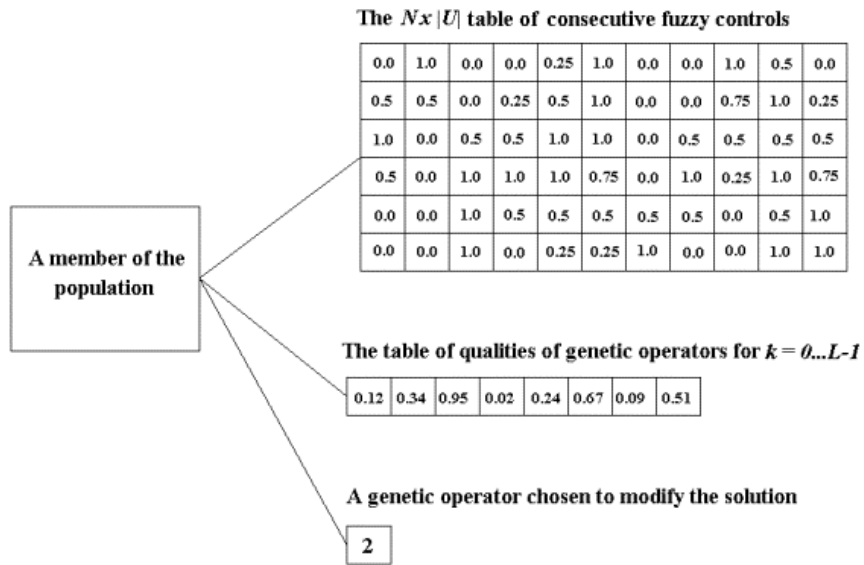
A member of the population

The $Nx\,|U|$ table of consecutive fuzzy controls

| 0.0 | 1.0 | 0.0 | 0.0 | 0.25 | 1.0 | 0.0 | 0.0 | 1.0 | 0.5 | 0.0 |
|---|---|---|---|---|---|---|---|---|---|---|
| 0.5 | 0.5 | 0.0 | 0.25 | 0.5 | 1.0 | 0.0 | 0.0 | 0.75 | 1.0 | 0.25 |
| 1.0 | 0.0 | 0.5 | 0.5 | 1.0 | 1.0 | 0.0 | 0.5 | 0.5 | 0.5 | 0.5 |
| 0.5 | 0.0 | 1.0 | 1.0 | 1.0 | 0.75 | 0.0 | 1.0 | 0.25 | 1.0 | 0.75 |
| 0.0 | 0.0 | 1.0 | 0.5 | 0.5 | 0.5 | 0.5 | 0.5 | 0.0 | 0.5 | 1.0 |
| 0.0 | 0.0 | 1.0 | 0.0 | 0.25 | 0.25 | 1.0 | 0.0 | 0.0 | 1.0 | 1.0 |

The table of qualities of genetic operators for $k = 0...L-1$

| 0.12 | 0.34 | 0.95 | 0.02 | 0.24 | 0.67 | 0.09 | 0.51 |
|---|---|---|---|---|---|---|---|

A genetic operator chosen to modify the solution

2